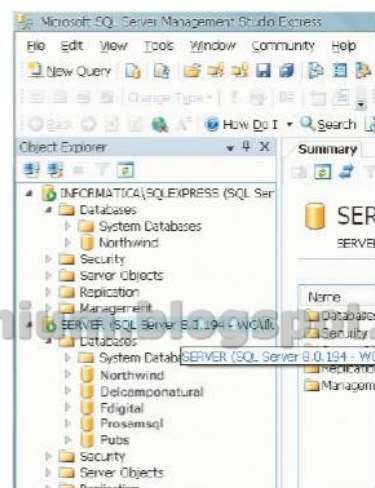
Microsoft SQL Server Management Studio Express

File Edit View Tools Window Community Help

New Query

Change Type

Back How Do I Search

Object Explorer ▾ ꟼ X

Summary

INFORMATICA\SQLEXPRESS (SQL Ser

Databases

System Databases

Northwind

Security

Server Objects

Replication

Management

SERVER (SQL Server 8.0.194 - WO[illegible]

Databases

System Datab

SERVER (SQL Server 8.0.194 - WO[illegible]

Northwind

Delcomponatural

Fdigital

Prosemsql

Pubs

Security

Server Objects

SER

SERVER

Name

Databases

Security

Replication

Management

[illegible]blogspot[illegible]